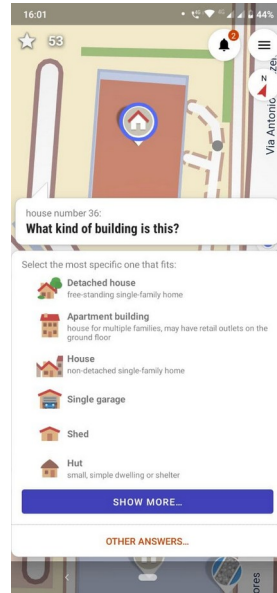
16:01
44%
53
2
N
Via Antonio
ze

house number 36:
What kind of building is this?

Select the most specific one that fits:

Detached house
free-standing single-family home

Apartment building
house for multiple families, may have retail outlets on the ground floor

House
non-detached single-family home

Single garage

Shed

Hut
small, simple dwelling or shelter

SHOW MORE...

OTHER ANSWERS...

ores